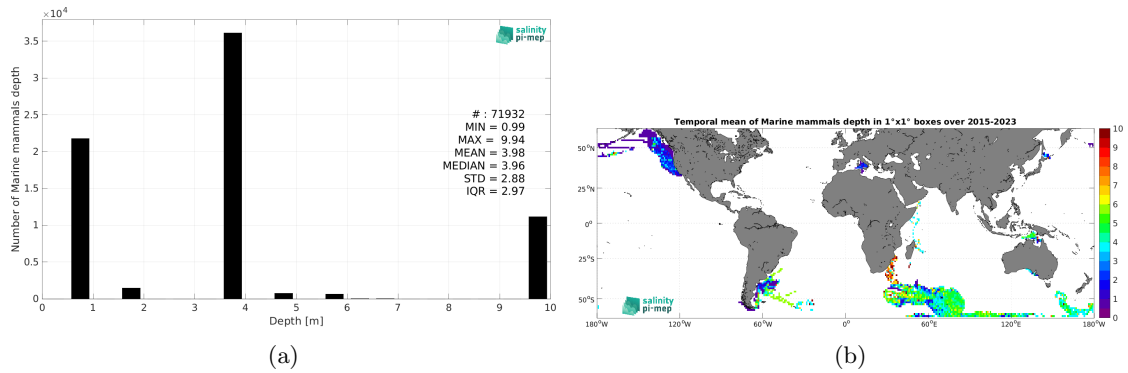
$\times 10^4$

salinity pi-mep

Number of Marine mammals depth

3.5
3
2.5
2
1.5
1
0.5
0

# : 71932
MIN = 0.99
MAX = 9.94
MEAN = 3.98
MEDIAN = 3.96
STD = 2.88
IQR = 2.97

0 1 2 3 4 5 6 7 8 9 10
Depth [m]

(a)

Temporal mean of Marine mammals depth in 1°x1° boxes over 2015-2023

50°N
25°N
0°
25°S
50°S

180°W 120°W 60°W 0° 60°E 120°E 180°W

salinity pi-mep

10
9
8
7
6
5
4
3
2
1
0

(b)